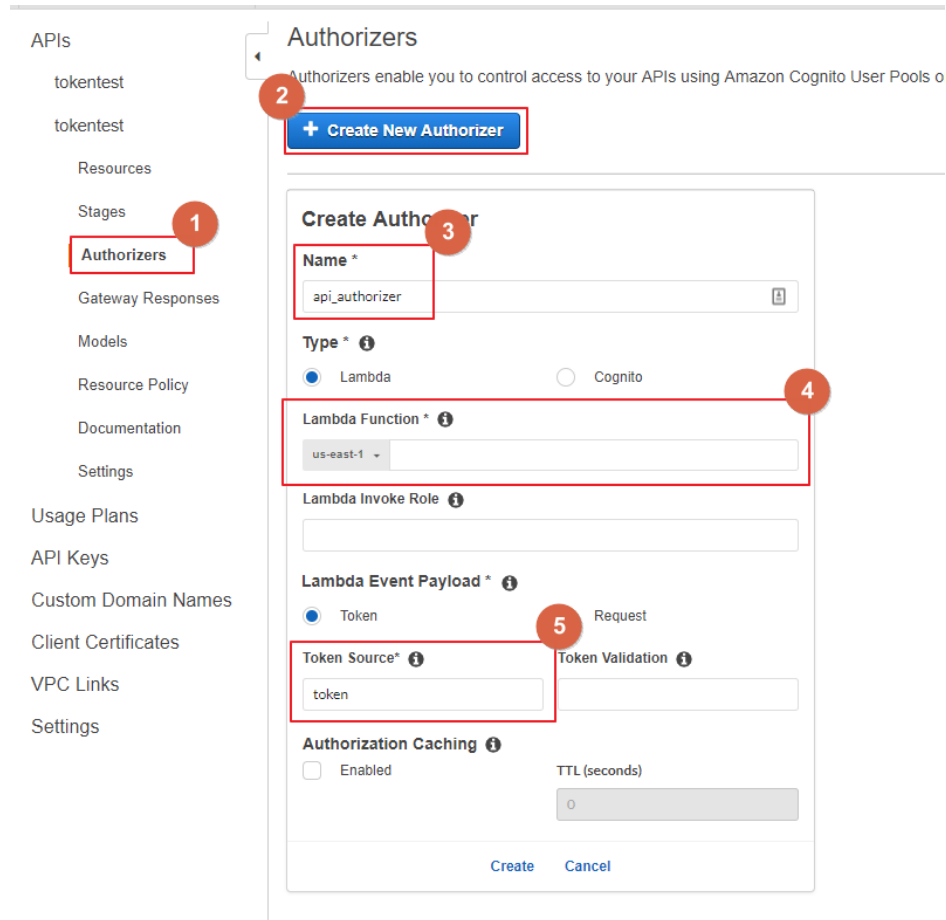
APIs

tokentest

tokentest

Resources

Stages

1

Authorizers

Gateway Responses

Models

Resource Policy

Documentation

Settings

Usage Plans

API Keys

Custom Domain Names

Client Certificates

VPC Links

Settings

Authorizers

Authorizers enable you to control access to your APIs using Amazon Cognito User Pools o

2

+ Create New Authorizer

Create Autho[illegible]r

3

Name *

api_authorizer

Type *

Lambda

Cognito

4

Lambda Function *

us-east-1

Lambda Invoke Role

Lambda Event Payload *

Token

5

Request

Token Source*

token

Token Validation

Authorization Caching

Enabled

TTL (seconds)

0

Create

Cancel